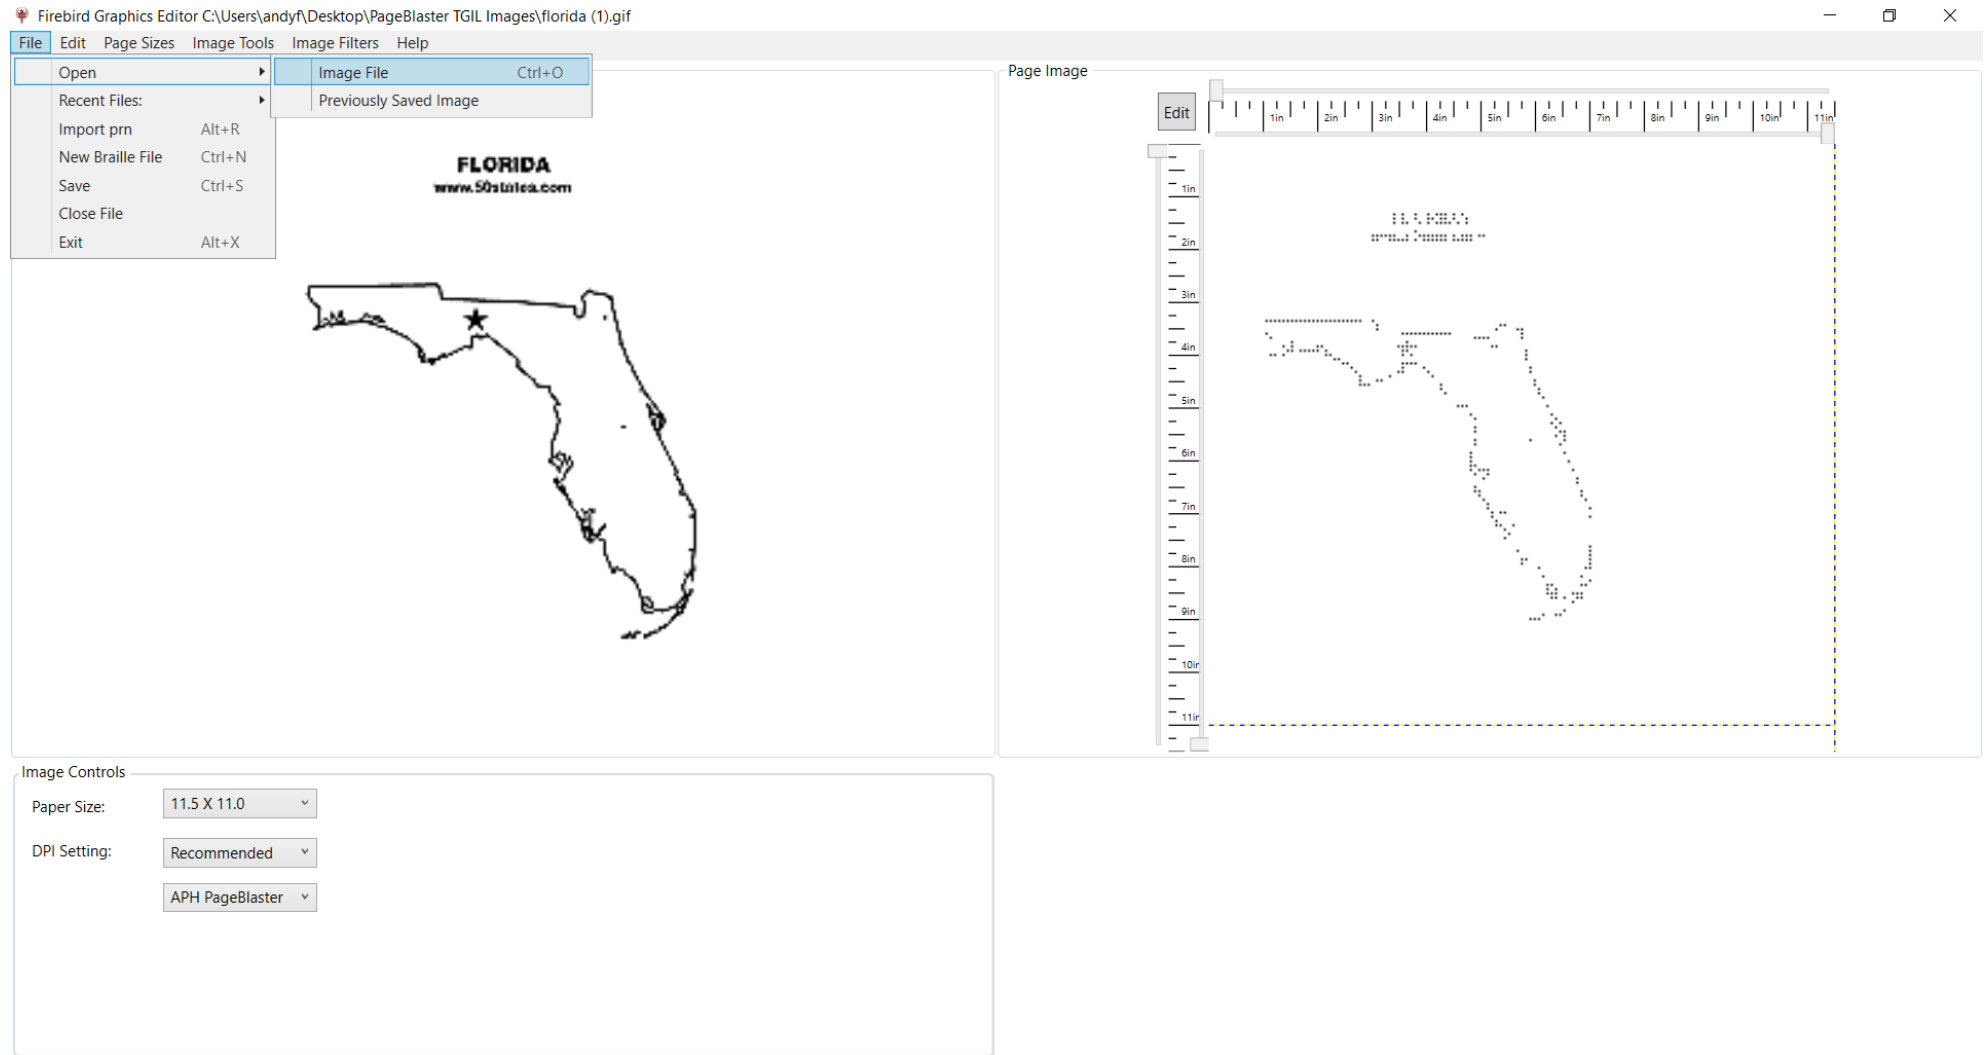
Firebird Graphics Editor C:\Users\andyf\Desktop\PageBlaster TGIL Images\florida (1).gif

File Edit Page Sizes Image Tools Image Filters Help

Open
Recent Files:
Import prn Alt+R
New Braille File Ctrl+N
Save Ctrl+S
Close File
Exit Alt+X

Image File Ctrl+O
Previously Saved Image

FLORIDA
www.50states.com

Page Image

Edit

1in 2in 3in 4in 5in 6in 7in 8in 9in 10in 11in

1in 2in 3in 4in 5in 6in 7in 8in 9in 10in 11in

Image Controls

Paper Size: 11.5 X 11.0

DPI Setting: Recommended

APH PageBlaster